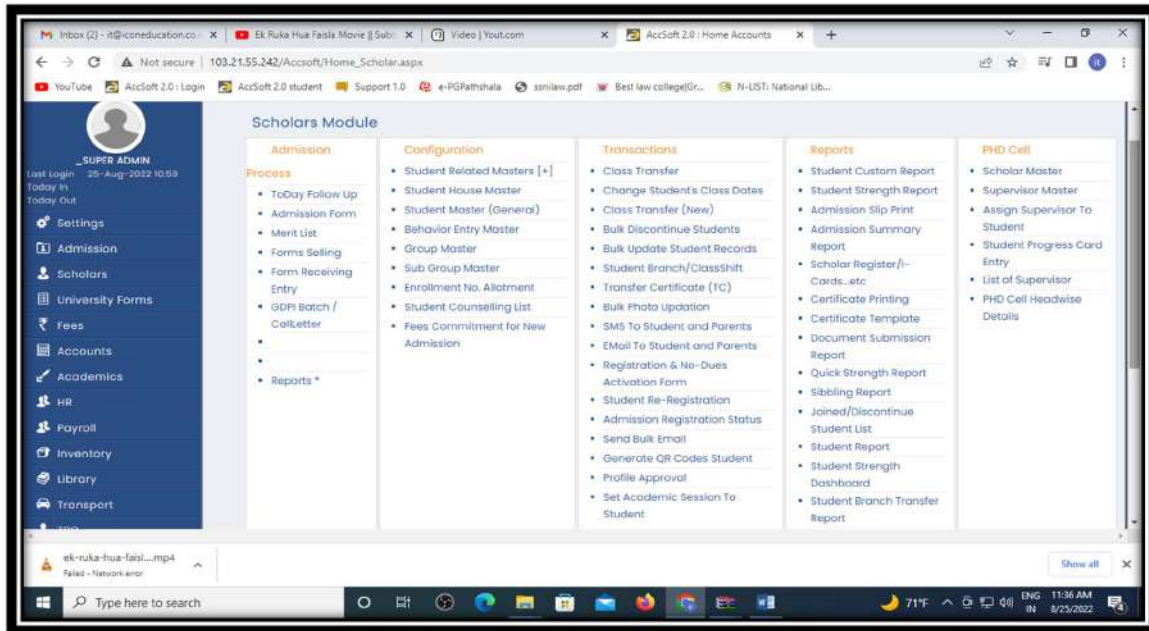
Inbox (2) - it@iconeducation.co... × | Ek Ruka Hua Faisla Movie || Sub × | Video | Yout.com × | AccSoft 2.0 : Home Accounts × | +

Not secure | 103.21.55.242/Accsoft/Home_Scholar.aspx

YouTube | AccSoft 2.0 : Login | AccSoft 2.0 student | Support 1.0 | e-PGPathshala | ssrilaw.pdf | Best law college|Gr... | N-LIST: National Lib...

_SUPER ADMIN
Last Login 25-Aug-2022 10:59
Today In
Today Out

Settings
Admission
Scholars
University Forms
Fees
Accounts
Academics
HR
Payroll
Inventory
Library
Transport

Scholars Module

Admission
Process
• ToDay Follow Up
• Admission Form
• Merit List
• Forms Selling
• Form Receiving Entry
• GDPI Batch / CallLetter
•
•
• Reports *

Configuration
• Student Related Masters [+]
• Student House Master
• Student Master (General)
• Behavior Entry Master
• Group Master
• Sub Group Master
• Enrollment No. Allotment
• Student Counselling List
• Fees Commitment for New Admission

Transactions
• Class Transfer
• Change Student's Class Dates
• Class Transfer (New)
• Bulk Discontinue Students
• Bulk Update Student Records
• Student Branch/ClassShift
• Transfer Certificate (TC)
• Bulk Photo Updation
• SMS To Student and Parents
• EMail To Student and Parents
• Registration & No-Dues Activation Form
• Student Re-Registration
• Admission Registration Status
• Send Bulk Email
• Generate QR Codes Student
• Profile Approval
• Set Academic Session To Student

Reports
• Student Custom Report
• Student Strength Report
• Admission Slip Print
• Admission Summary Report
• Scholar Register/I-Cards...etc
• Certificate Printing
• Certificate Template
• Document Submission Report
• Quick Strength Report
• Sibbling Report
• Joined/Discontinue Student List
• Student Report
• Student Strength Dashboard
• Student Branch Transfer Report

PHD Cell
• Scholar Master
• Supervisor Master
• Assign Supervisor To Student
• Student Progress Card Entry
• List of Supervisor
• PHD Cell Headwise Details

ek-ruka-hua-faisl....mp4
Failed - Network error

Show all

Type here to search

71°F ENG IN 11:36 AM 8/25/2022